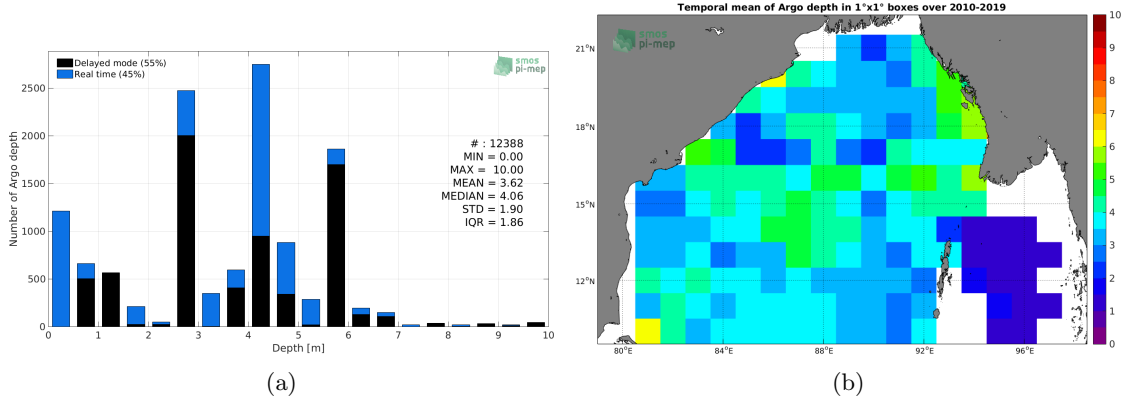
Delayed mode (55%)
Real time (45%)

smos pi-mep

Number of Argo depth

2500
2000
1500
1000
500
0

# : 12388
MIN = 0.00
MAX = 10.00
MEAN = 3.62
MEDIAN = 4.06
STD = 1.90
IQR = 1.86

0 1 2 3 4 5 6 7 8 9 10
Depth [m]

(a)

Temporal mean of Argo depth in 1°x1° boxes over 2010-2019

smos pi-mep

21°N
18°N
15°N
12°N

80°E 84°E 88°E 92°E 96°E

10
9
8
7
6
5
4
3
2
1
0

(b)